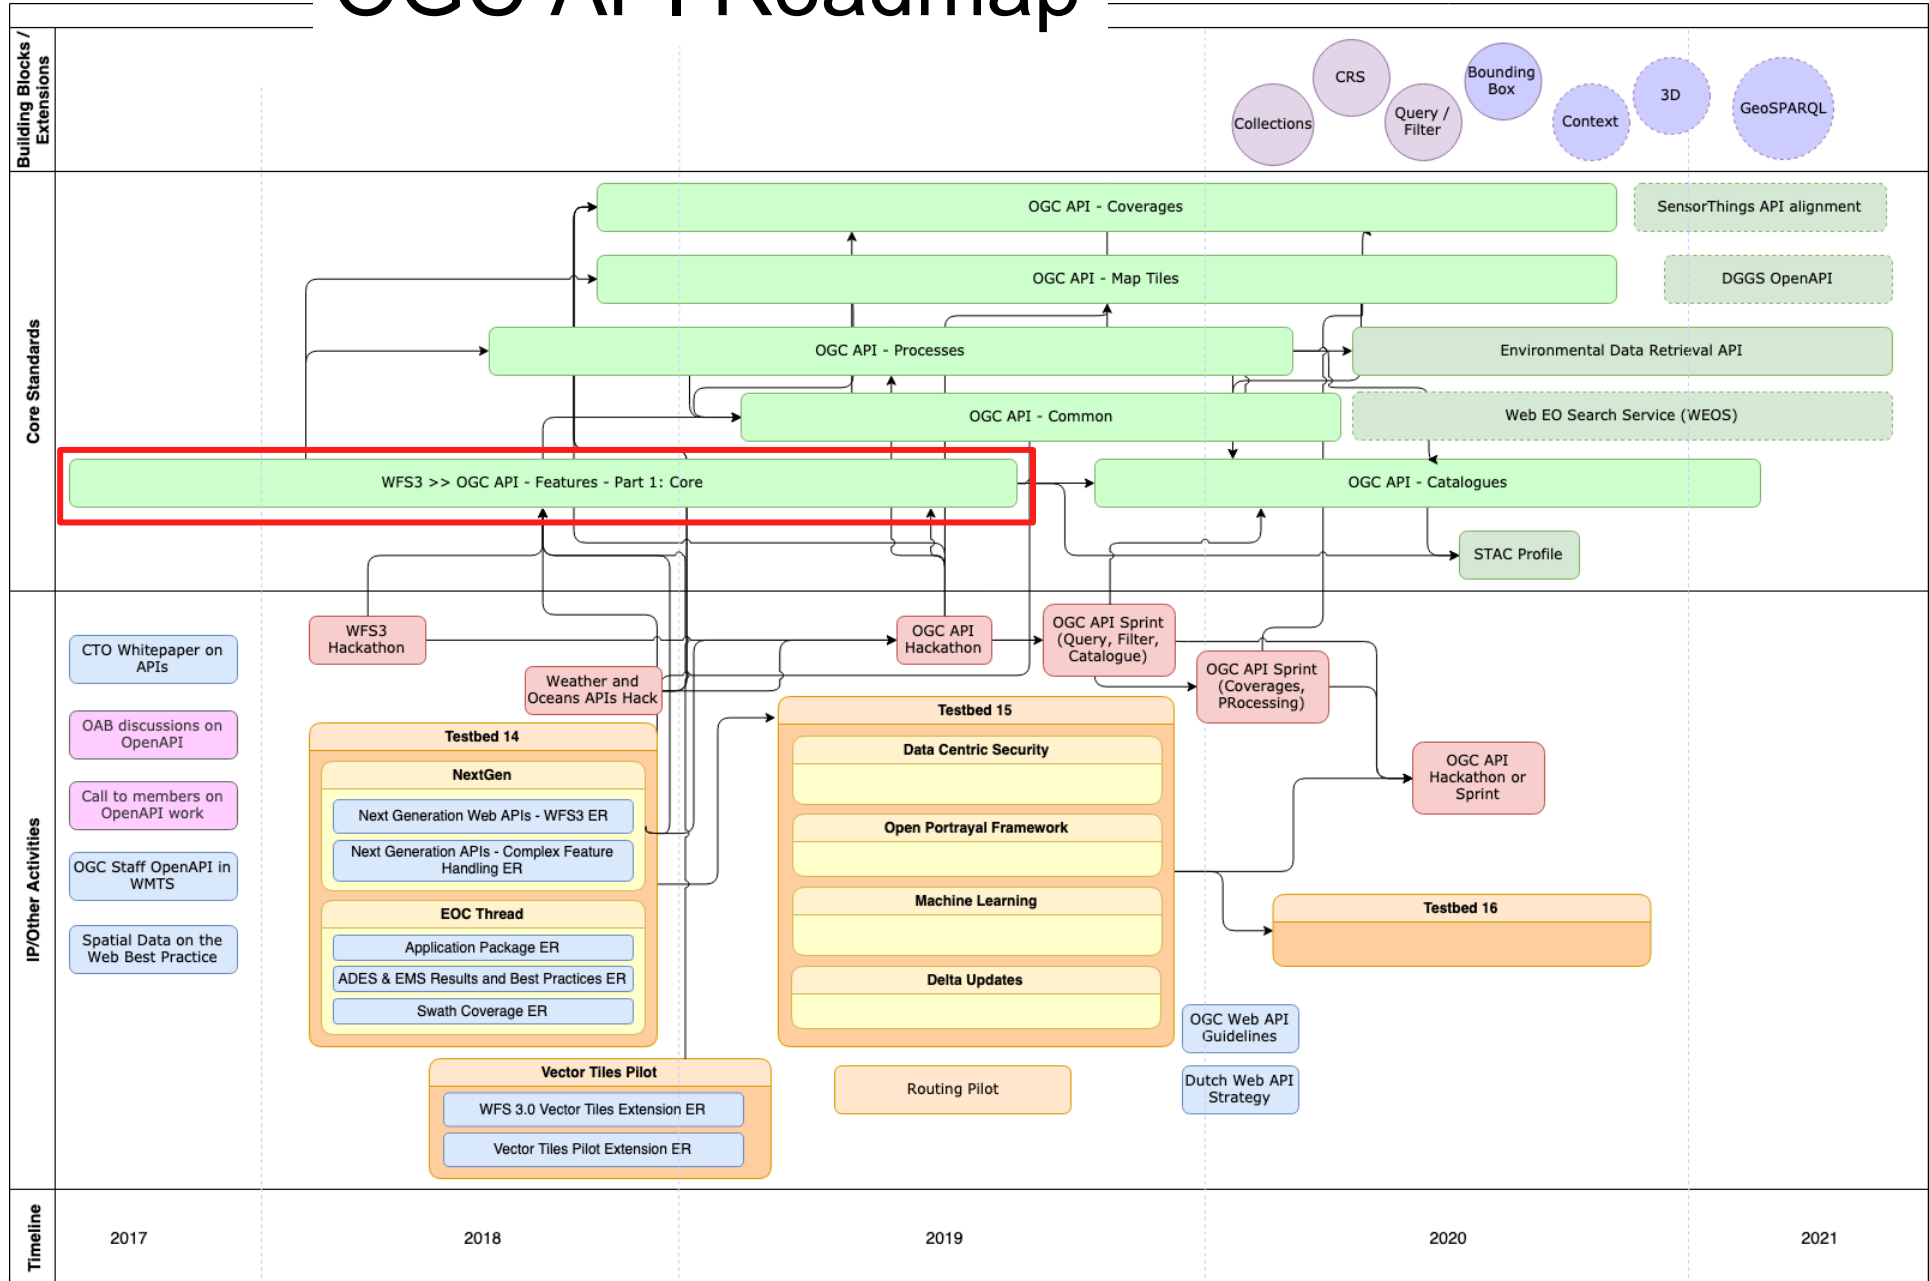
OGC API Roadmap

Building Blocks / Extensions

CRS
Bounding Box
3D
Collections
Query / Filter
Context
GeoSPARQL

Core Standards

OGC API - Coverages
SensorThings API alignment
OGC API - Map Tiles
DGGS OpenAPI
OGC API - Processes
Environmental Data Retrieval API
OGC API - Common
Web EO Search Service (WEOS)
WFS3 >> OGC API - Features - Part 1: Core
OGC API - Catalogues
STAC Profile

IP/Other Activities

CTO Whitepaper on APIs
OAB discussions on OpenAPI
Call to members on OpenAPI work
OGC Staff OpenAPI in WMTS
Spatial Data on the Web Best Practice

WFS3 Hackathon
Weather and Oceans APIs Hack
OGC API Hackathon
OGC API Sprint (Query, Filter, Catalogue)
OGC API Sprint (Coverages, PRocessing)
OGC API Hackathon or Sprint

Testbed 14
NextGen
Next Generation Web APIs - WFS3 ER
Next Generation APIs - Complex Feature Handling ER
EOC Thread
Application Package ER
ADES & EMS Results and Best Practices ER
Swath Coverage ER

Testbed 15
Data Centric Security
Open Portrayal Framework
Machine Learning
Delta Updates

Testbed 16

Vector Tiles Pilot
WFS 3.0 Vector Tiles Extension ER
Vector Tiles Pilot Extension ER

Routing Pilot
OGC Web API Guidelines
Dutch Web API Strategy

Timeline
2017
2018
2019
2020
2021